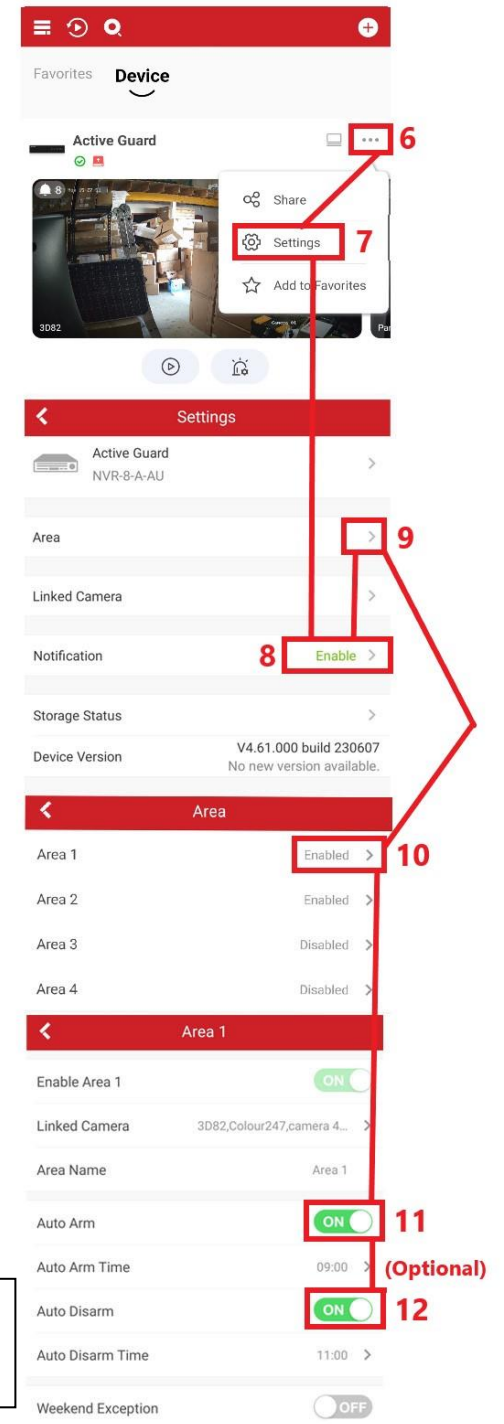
Favorites Device

Active Guard

6

Share

Settings 7

Add to Favorites

3D82

Settings

Active Guard
NVR-8-A-AU

Area 9

Linked Camera

Notification 8 Enable

Storage Status

Device Version V4.61.000 build 230607
No new version available.

Area

Area 1 Enabled 10

Area 2 Enabled

Area 3 Disabled

Area 4 Disabled

Area 1

Enable Area 1 ON

Linked Camera 3D82,Colour247,camera 4...

Area Name Area 1

Auto Arm ON 11

Auto Arm Time 09:00 (Optional)

Auto Disarm ON 12

Auto Disarm Time 11:00

Weekend Exception OFF